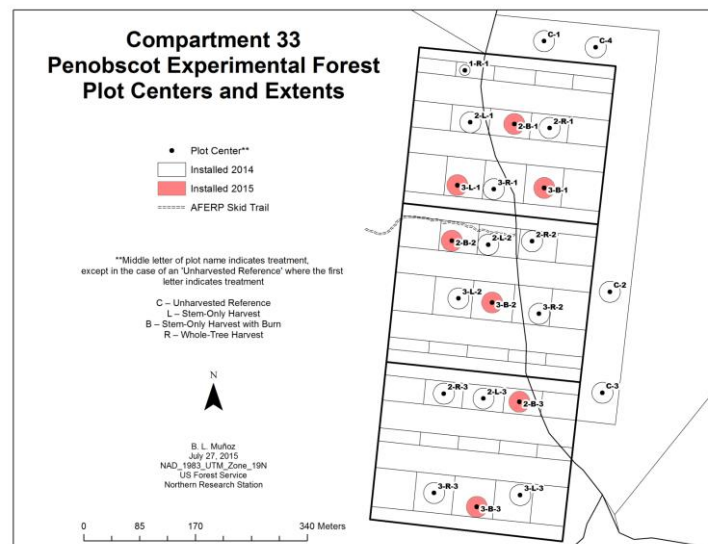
Compartment 33
Penobscot Experimental Forest
Plot Centers and Extents

Plot Center**
Installed 2014
Installed 2015
AFERP Skid Trail

**Middle letter of plot name indicates treatment, except in the case of an 'Unharvested Reference' where the first letter indicates treatment

C – Unharvested Reference
L – Stem-Only Harvest
B – Stem-Only Harvest with Burn
R – Whole-Tree Harvest

N

B. L. Muñoz
July 27, 2015
NAD_1983_UTM_Zone_19N
US Forest Service
Northern Research Station

0 85 170 340 Meters

C-1
C-4
1-R-1
2-L-1
2-B-1
2-R-1
3-L-1
3-R-1
3-B-1
2-B-2
2-L-2
2-R-2
C-2
3-L-2
3-B-2
3-R-2
2-R-3
2-L-3
2-B-3
C-3
3-R-3
3-L-3
3-B-3